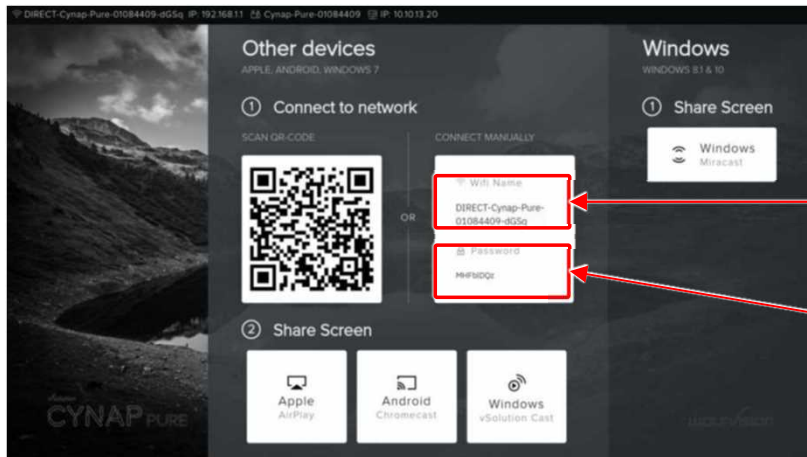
DIRECT-Cynap-Pure-01084409-dGSq IP: 192.168.1.1 Cynap-Pure-01084409 IP: 10.10.13.20

Other devices
APPLE, ANDROID, WINDOWS 7

① Connect to network

SCAN QR-CODE

OR

CONNECT MANUALLY

Wifi Name
DIRECT-Cynap-Pure-01084409-dGSq

Password
MHFbDQz

② Share Screen

Apple
AirPlay

Android
Chromecast

Windows
vSolution Cast

Windows
WINDOWS 8.1 & 10

① Share Screen

Windows
Miracast

CYNAP PURE

wolfvision